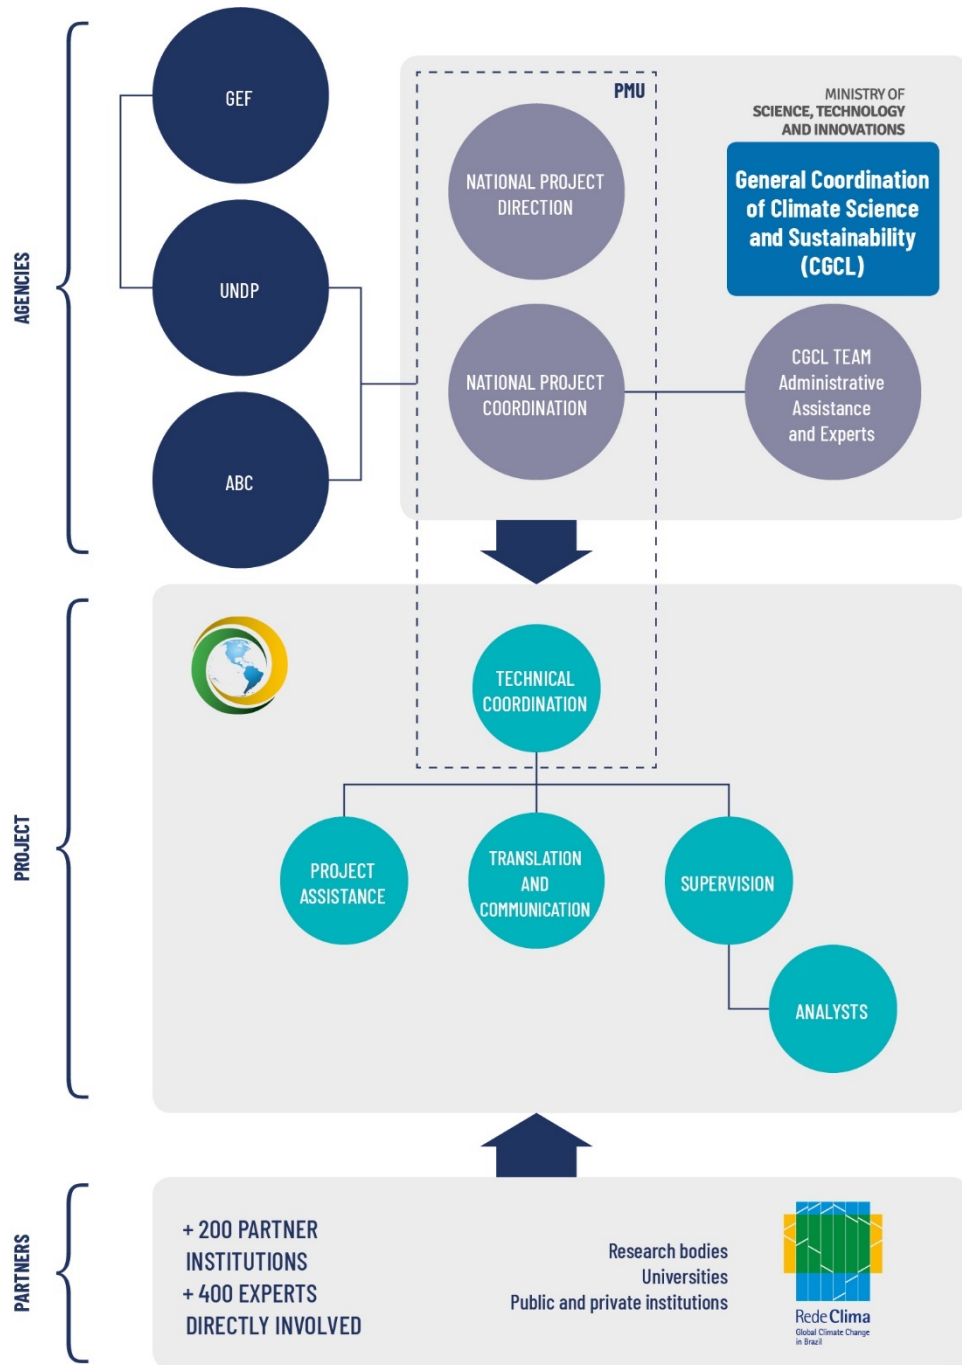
AGENCIES

GEF

UNDP

ABC

PMU

MINISTRY OF SCIENCE, TECHNOLOGY AND INNOVATIONS

General Coordination of Climate Science and Sustainability (CGCL)

NATIONAL PROJECT DIRECTION

NATIONAL PROJECT COORDINATION

CGCL TEAM Administrative Assistance and Experts

PROJECT

TECHNICAL COORDINATION

PROJECT ASSISTANCE

TRANSLATION AND COMMUNICATION

SUPERVISION

ANALYSTS

PARTNERS

+ 200 PARTNER INSTITUTIONS
+ 400 EXPERTS DIRECTLY INVOLVED

Research bodies
Universities
Public and private institutions

Rede Clima
Global Climate Change in Brazil